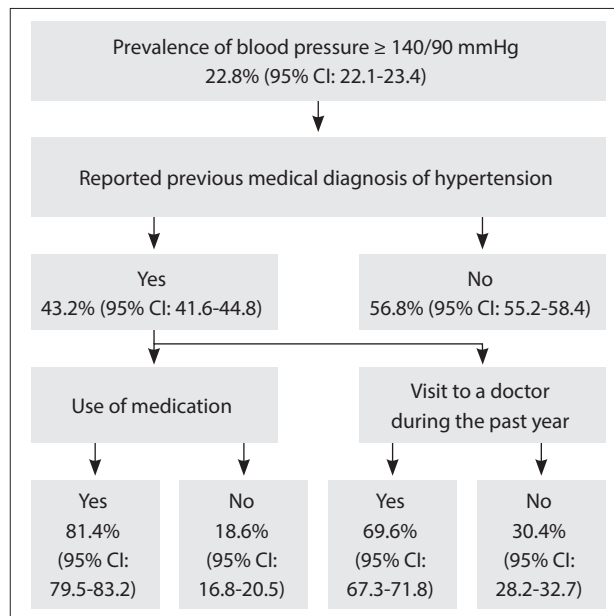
Prevalence of blood pressure ≥ 140/90 mmHg
22.8% (95% CI: 22.1-23.4)

Reported previous medical diagnosis of hypertension

Yes
43.2% (95% CI: 41.6-44.8)

No
56.8% (95% CI: 55.2-58.4)

Use of medication

Visit to a doctor during the past year

Yes
81.4%
(95% CI:
79.5-83.2)

No
18.6%
(95% CI:
16.8-20.5)

Yes
69.6%
(95% CI:
67.3-71.8)

No
30.4%
(95% CI:
28.2-32.7)